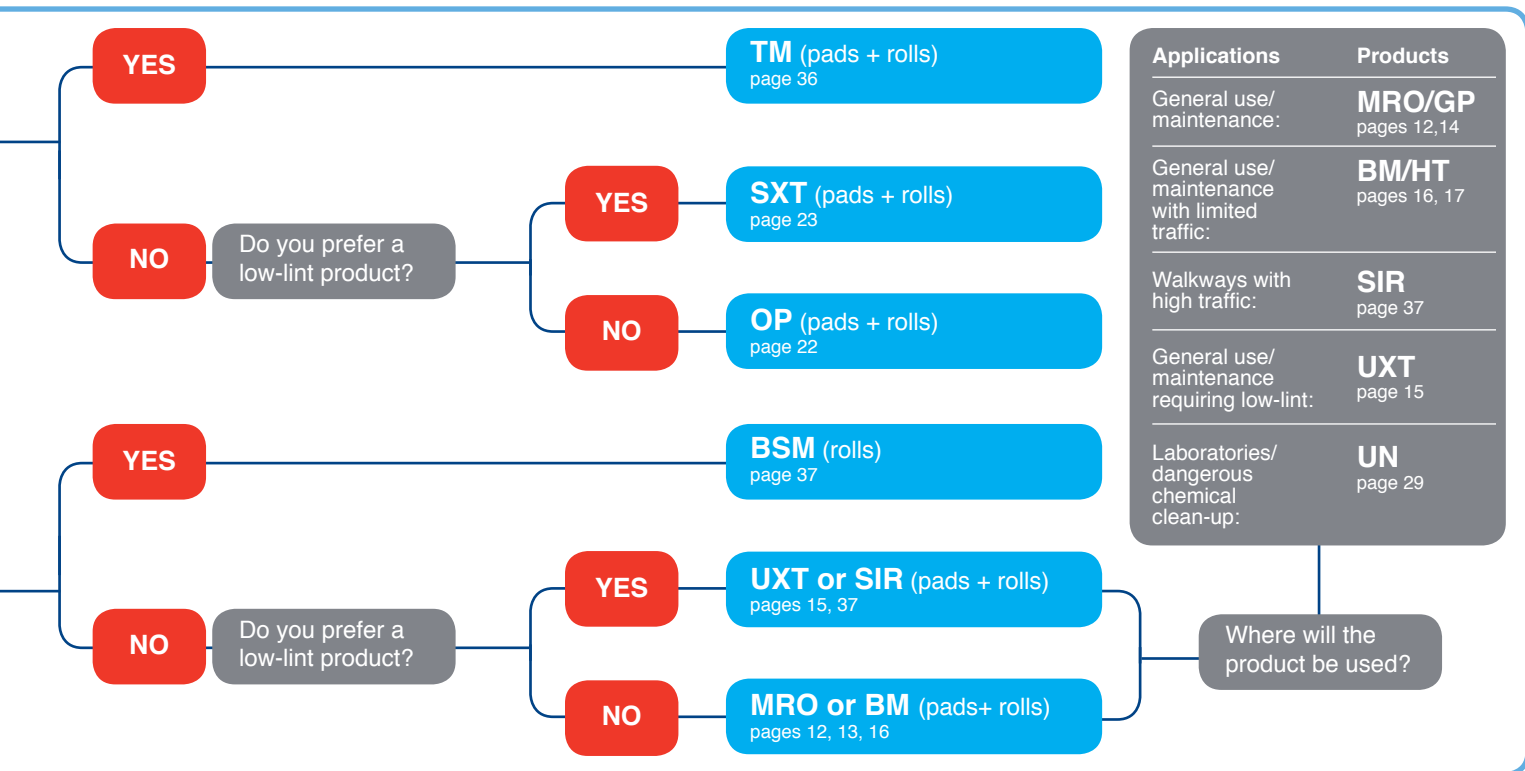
YES

TM (pads + rolls)
page 36

NO

Do you prefer a low-lint product?

YES

SXT (pads + rolls)
page 23

NO

OP (pads + rolls)
page 22

YES

BSM (rolls)
page 37

NO

Do you prefer a low-lint product?

YES

UXT or SIR (pads + rolls)
pages 15, 37

NO

MRO or BM (pads+ rolls)
pages 12, 13, 16

| Applications | Products |
|---|---|
| General use/ maintenance: | MRO/GP pages 12,14 |
| General use/ maintenance with limited traffic: | BM/HT pages 16, 17 |
| Walkways with high traffic: | SIR page 37 |
| General use/ maintenance requiring low-lint: | UXT page 15 |
| Laboratories/ dangerous chemical clean-up: | UN page 29 |

Where will the product be used?